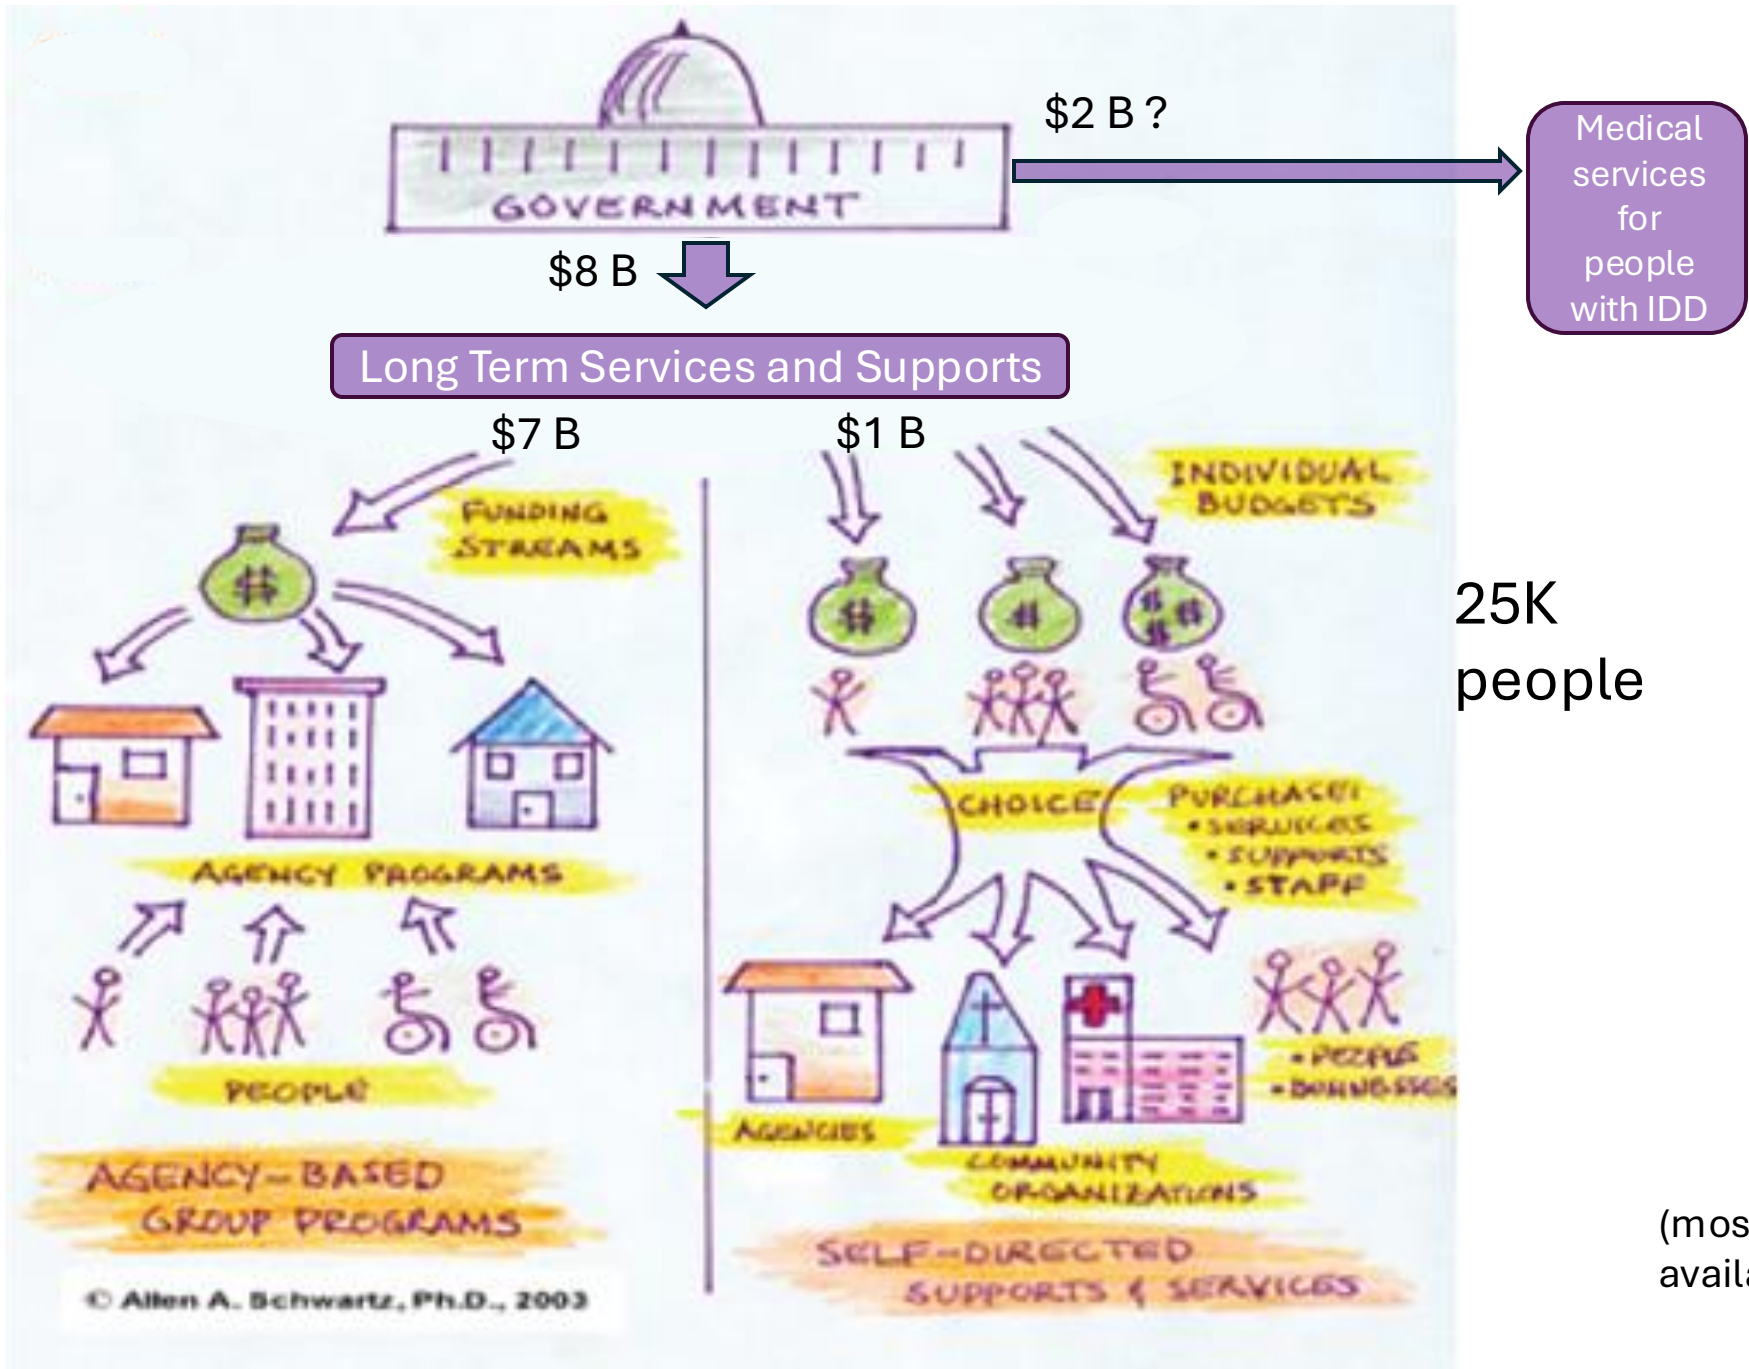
GOVERNMENT

$2 B ?

Medical services for people with IDD

$8 B

Long Term Services and Supports

$7 B

$1 B

FUNDING STREAMS

INDIVIDUAL BUDGETS

$

$

$

$$

25K people

AGENCY PROGRAMS

CHOICE

PURCHASE:
• SERVICES
• SUPPORTS
• STAFF

PEOPLE

• PEOPLE
• BUSINESSES

AGENCIES

COMMUNITY ORGANIZATIONS

AGENCY-BASED GROUP PROGRAMS

SELF-DIRECTED SUPPORTS & SERVICES

© Allen A. Schwartz, Ph.D., 2003

(mos
avail